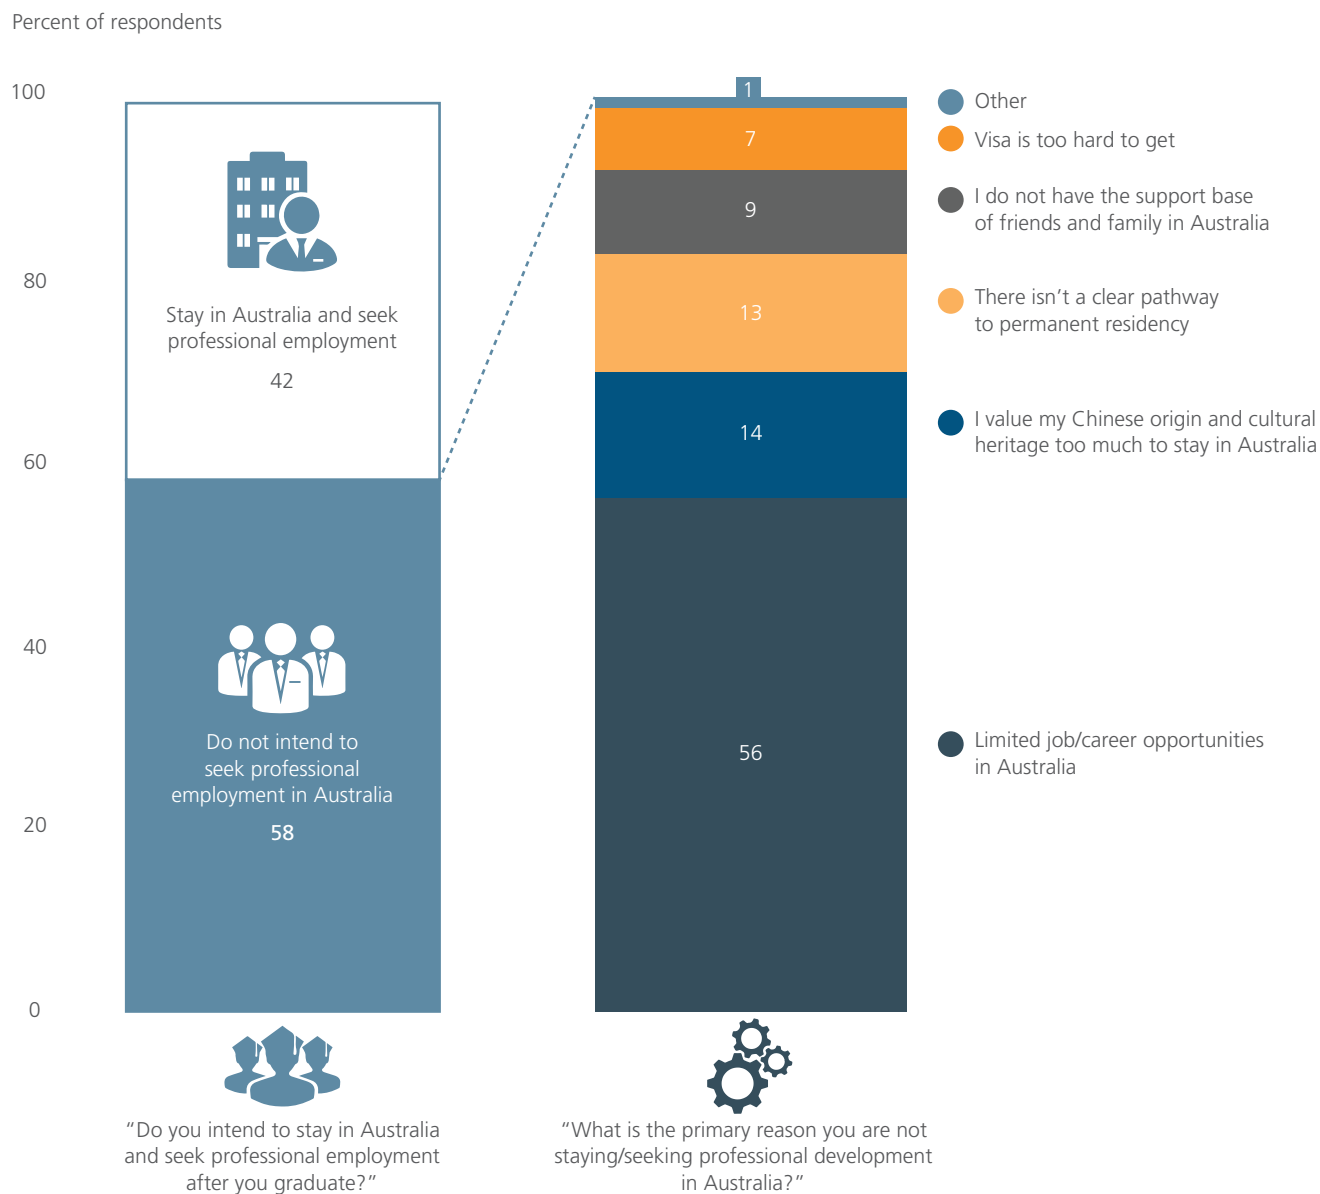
Percent of respondents

100

80

60

40

20

0

Stay in Australia and seek professional employment

42

Do not intend to seek professional employment in Australia

58

1

7

9

13

14

56

Other

Visa is too hard to get

I do not have the support base of friends and family in Australia

There isn't a clear pathway to permanent residency

I value my Chinese origin and cultural heritage too much to stay in Australia

Limited job/career opportunities in Australia

"Do you intend to stay in Australia and seek professional employment after you graduate?"

"What is the primary reason you are not staying/seeking professional development in Australia?"